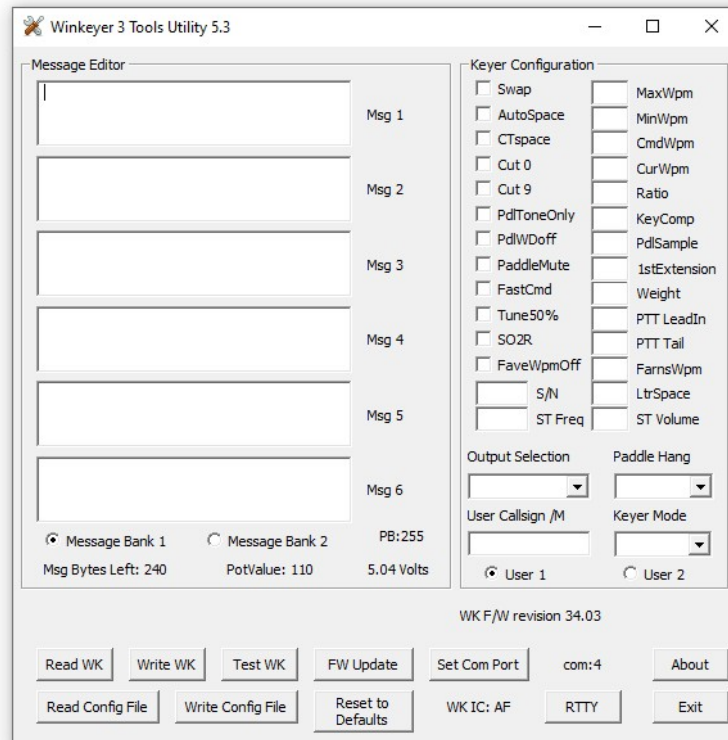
Winkeyer 3 Tools Utility 5.3

Message Editor

Msg 1

Msg 2

Msg 3

Msg 4

Msg 5

Msg 6

Message Bank 1
Message Bank 2
PB:255

Msg Bytes Left: 240
PotValue: 110
5.04 Volts

Keyer Configuration

Swap
MaxWpm
AutoSpace
MinWpm
CTspace
CmdWpm
Cut 0
CurWpm
Cut 9
Ratio
PdlToneOnly
KeyComp
PdlWDoff
PdlSample
PaddleMute
1stExtension
FastCmd
Weight
Tune50%
PTT LeadIn
SO2R
PTT Tail
FaveWpmOff
FarnsWpm
S/N
LtrSpace
ST Freq
ST Volume

Output Selection
Paddle Hang

User Callsign /M
Keyer Mode

User 1
User 2

WK F/W revision 34.03

Read WK
Write WK
Test WK
FW Update
Set Com Port
com:4
About

Read Config File
Write Config File
Reset to Defaults
WK IC: AF
RTTY
Exit